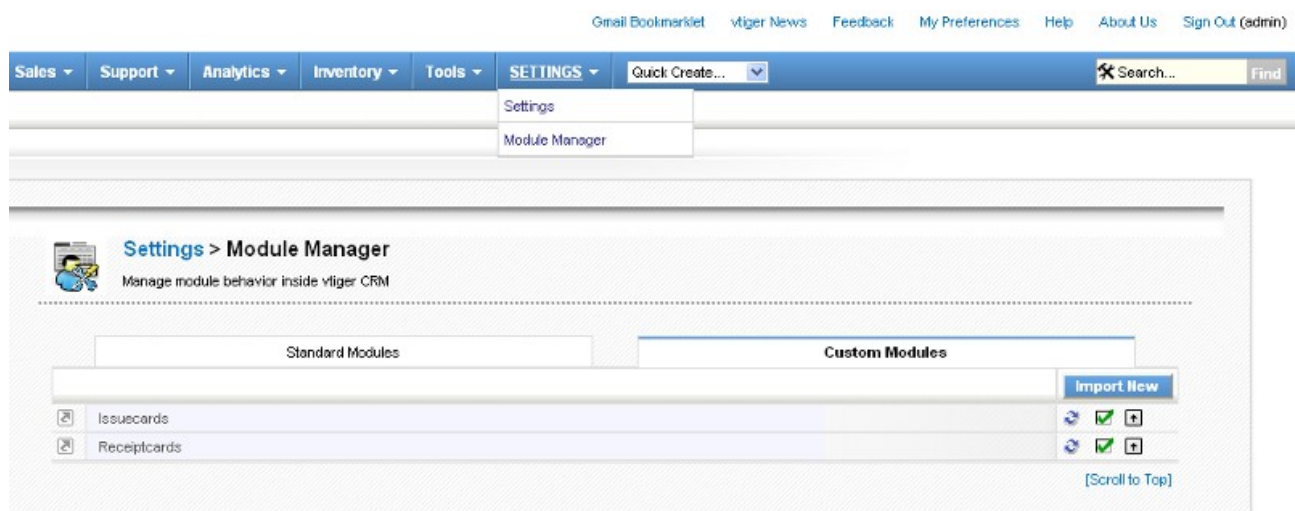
Gmail Bookmarklet vtiger News Feedback My Preferences Help About Us Sign Out (admin)

Sales ▾ Support ▾ Analytics ▾ Inventory ▾ Tools ▾ SETTINGS ▾ Quick Create... Search... Find

Settings
Module Manager

Settings > Module Manager
Manage module behavior inside vtiger CRM

Standard Modules | Custom Modules

Import New

| Issuecards |
| Receiptcards |

[Scroll to Top]